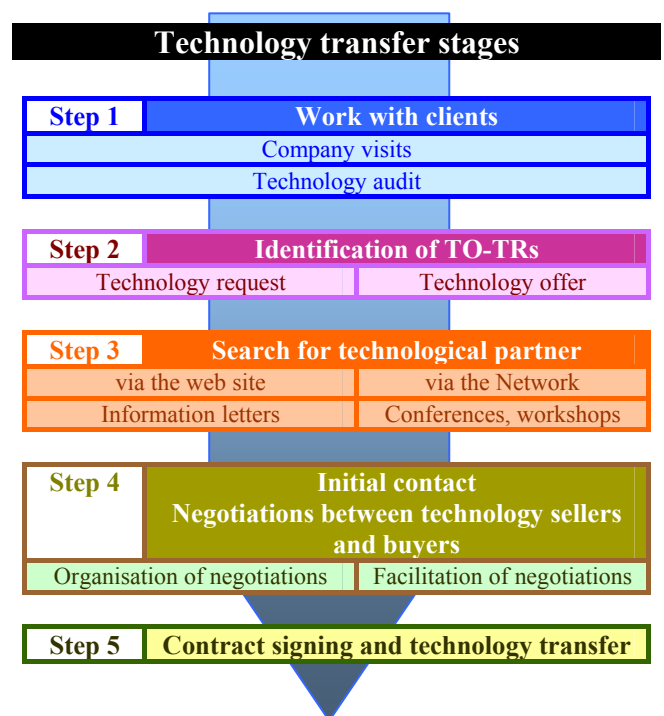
Technology transfer stages

Step 1 | Work with clients

Company visits

Technology audit

Step 2 | Identification of TO-TRs

Technology request | Technology offer

Step 3 | Search for technological partner

via the web site | via the Network

Information letters | Conferences, workshops

Step 4 | Initial contact
Negotiations between technology sellers and buyers

Organisation of negotiations | Facilitation of negotiations

Step 5 | Contract signing and technology transfer